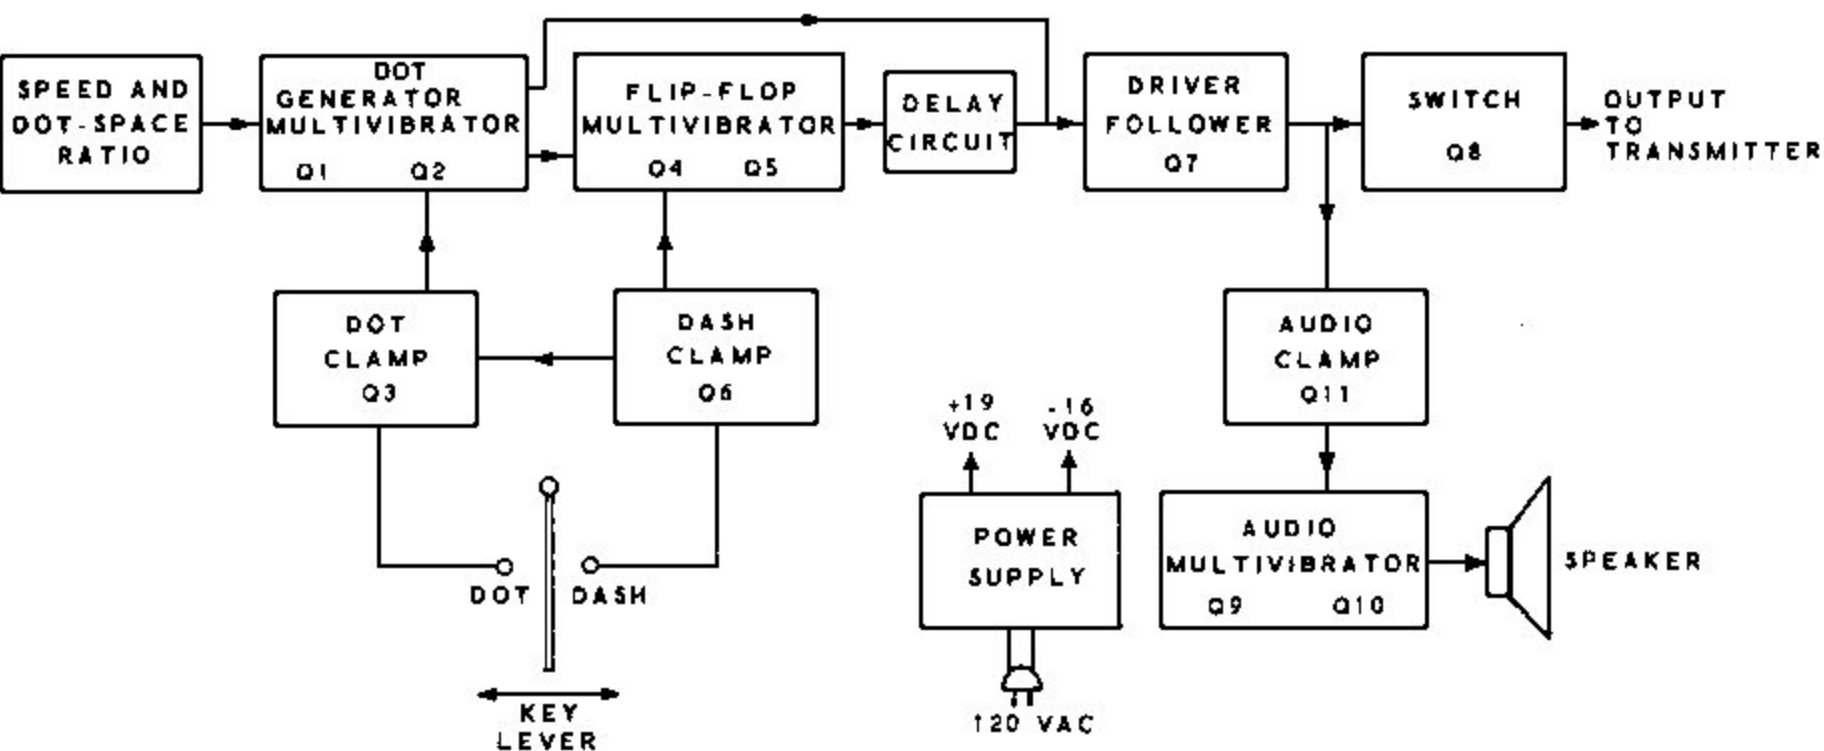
SPEED AND DOT-SPACE RATIO

DOT GENERATOR MULTIVIBRATOR
Q1 Q2

FLIP-FLOP MULTIVIBRATOR
Q4 Q5

DELAY CIRCUIT

DRIVER FOLLOWER
Q7

SWITCH
Q8

OUTPUT TO TRANSMITTER

DOT CLAMP
Q3

DASH CLAMP
Q6

AUDIO CLAMP
Q11

+19 VDC

-16 VDC

POWER SUPPLY

AUDIO MULTIVIBRATOR
Q9 Q10

SPEAKER

DOT

DASH

KEY LEVER

120 VAC